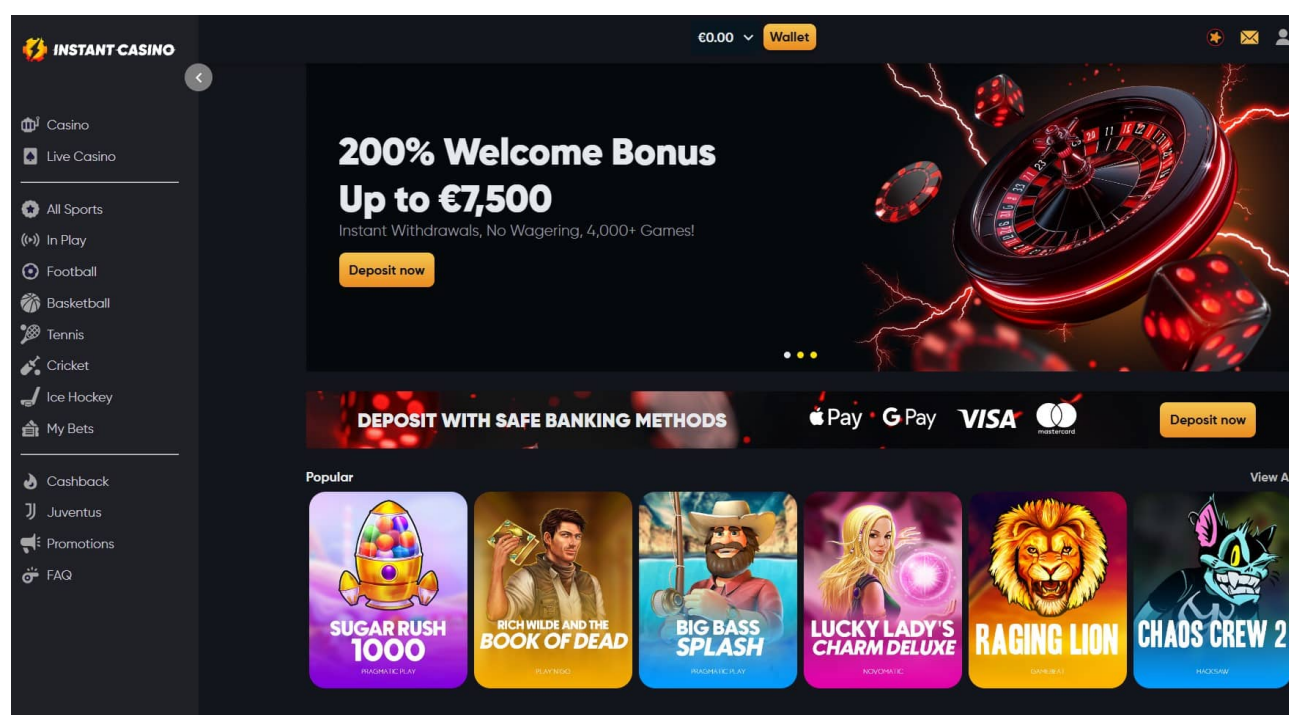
INSTANT CASINO

€0.00 Wallet

Casino
Live Casino

All Sports
In Play
Football
Basketball
Tennis
Cricket
Ice Hockey
My Bets

Cashback
Juventus
Promotions
FAQ

200% Welcome Bonus
Up to €7,500
Instant Withdrawals, No Wagering, 4,000+ Games!

Deposit now

DEPOSIT WITH SAFE BANKING METHODS Pay G Pay VISA mastercard Deposit now

Popular

View A

SUGAR RUSH 1000
PRAGMATIC PLAY

RICH WILDE AND THE BOOK OF DEAD
PLAY'N GO

BIG BASS SPLASH
PRAGMATIC PLAY

LUCKY LADY'S CHARM DELUXE
NOVOMATIC

RAGING LION
GAMEBEAT

CHAOS CREW 2
HACKSAW